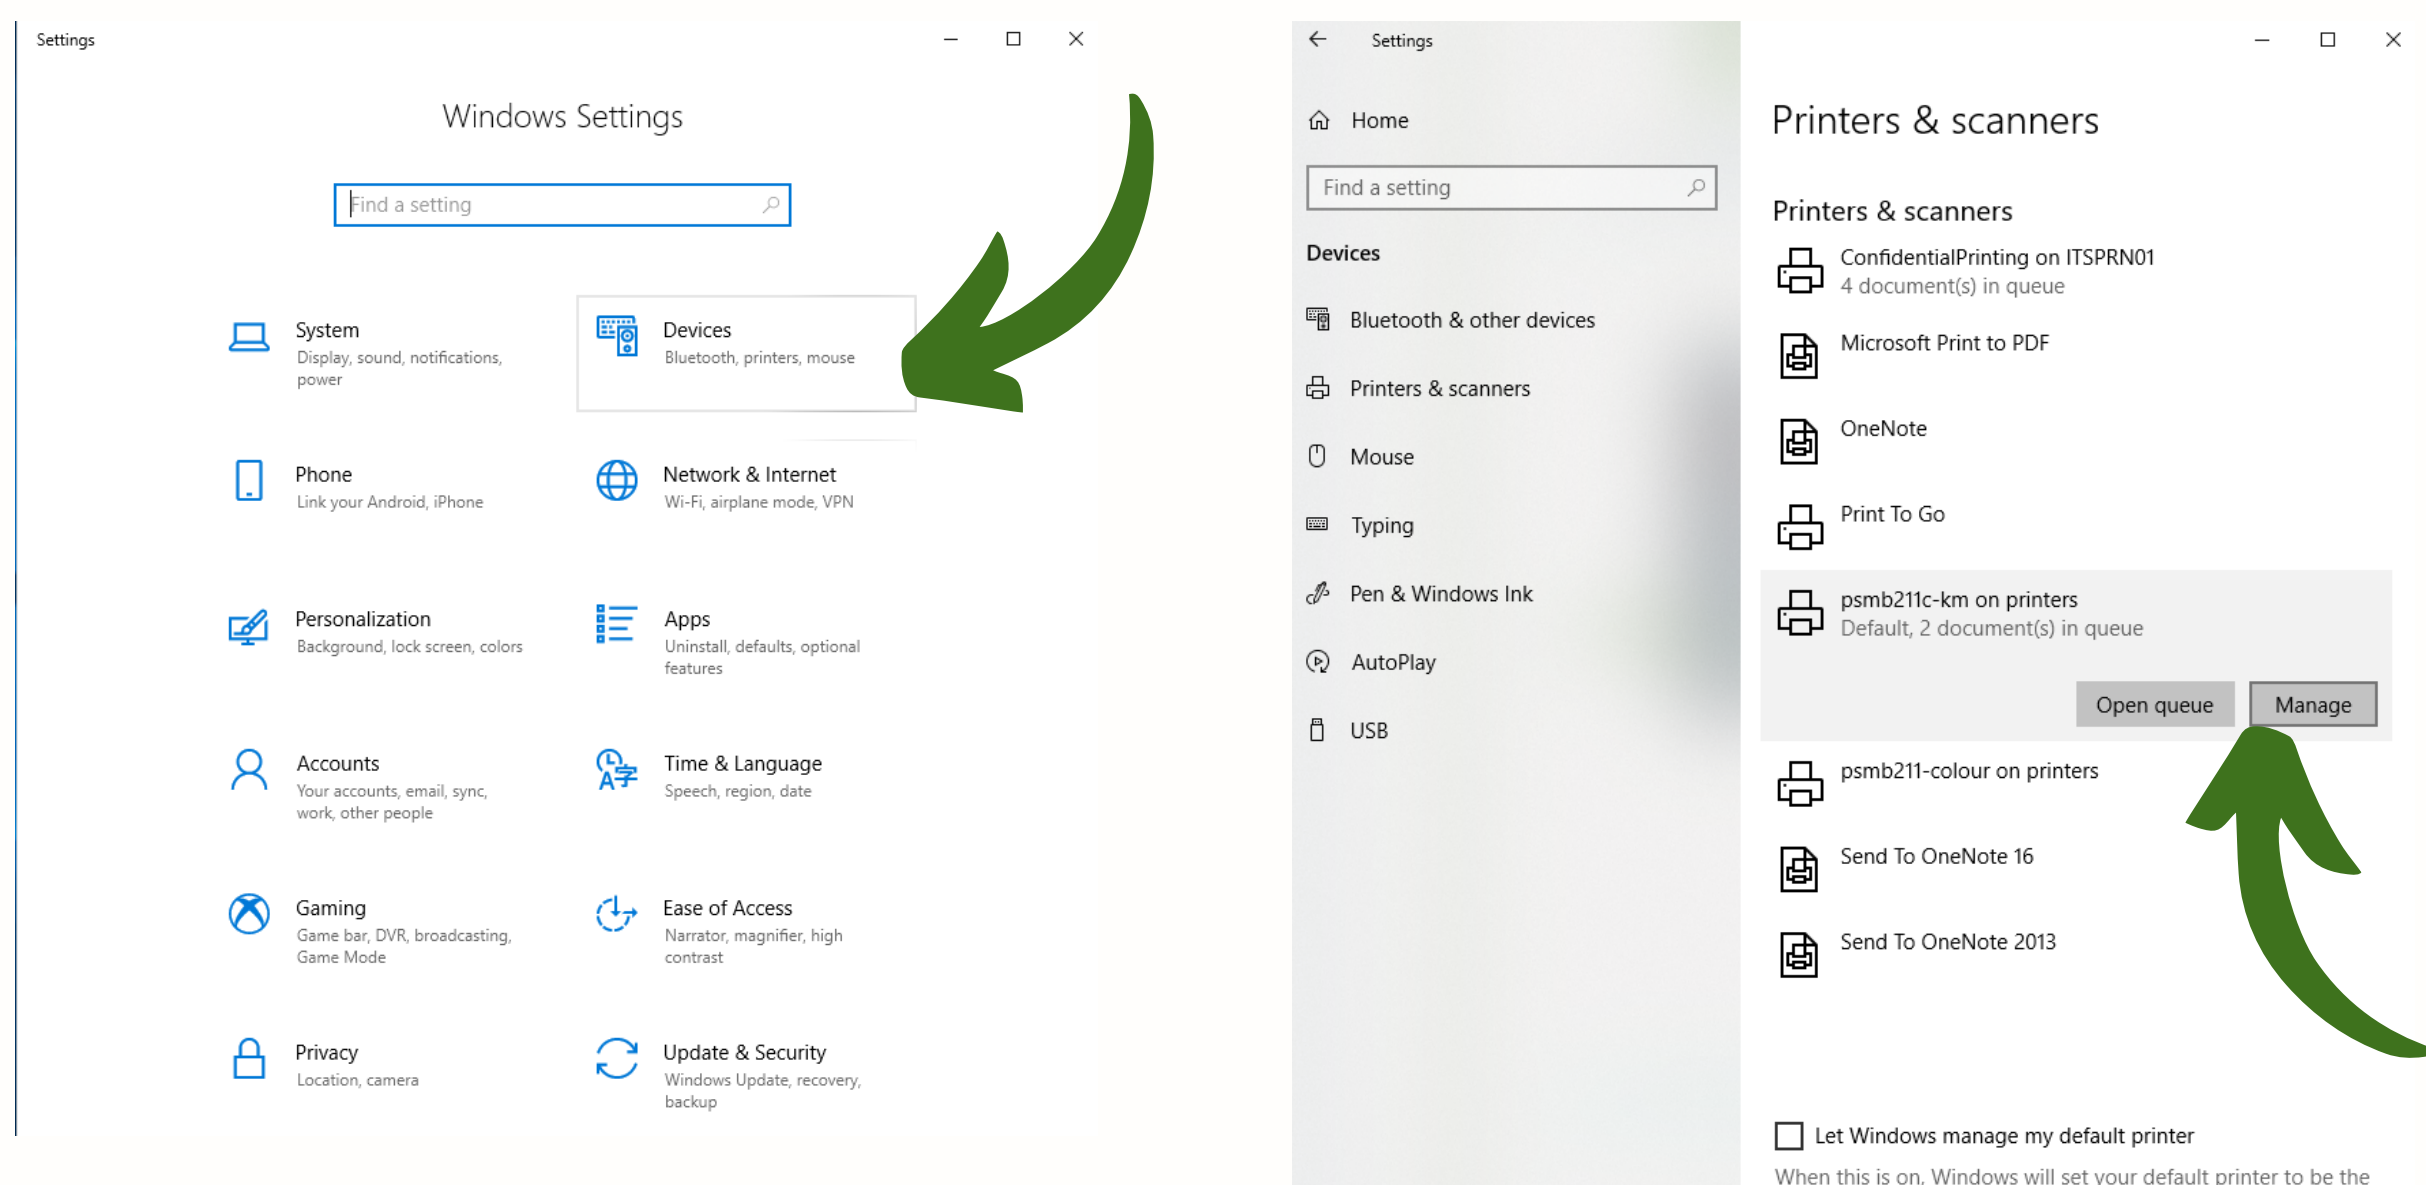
Settings

Windows Settings

Find a setting

System
Display, sound, notifications, power

Devices
Bluetooth, printers, mouse

Phone
Link your Android, iPhone

Network & Internet
Wi-Fi, airplane mode, VPN

Personalization
Background, lock screen, colors

Apps
Uninstall, defaults, optional features

Accounts
Your accounts, email, sync, work, other people

Time & Language
Speech, region, date

Gaming
Game bar, DVR, broadcasting, Game Mode

Ease of Access
Narrator, magnifier, high contrast

Privacy
Location, camera

Update & Security
Windows Update, recovery, backup

Settings

Home

Find a setting

Devices

Bluetooth & other devices

Printers & scanners

Mouse

Typing

Pen & Windows Ink

AutoPlay

USB

Printers & scanners

Printers & scanners

ConfidentialPrinting on ITSPRN01
4 document(s) in queue

Microsoft Print to PDF

OneNote

Print To Go

psmb211c-km on printers
Default, 2 document(s) in queue

Open queue

Manage

psmb211-colour on printers

Send To OneNote 16

Send To OneNote 2013

Let Windows manage my default printer

When this is on, Windows will set your default printer to be the